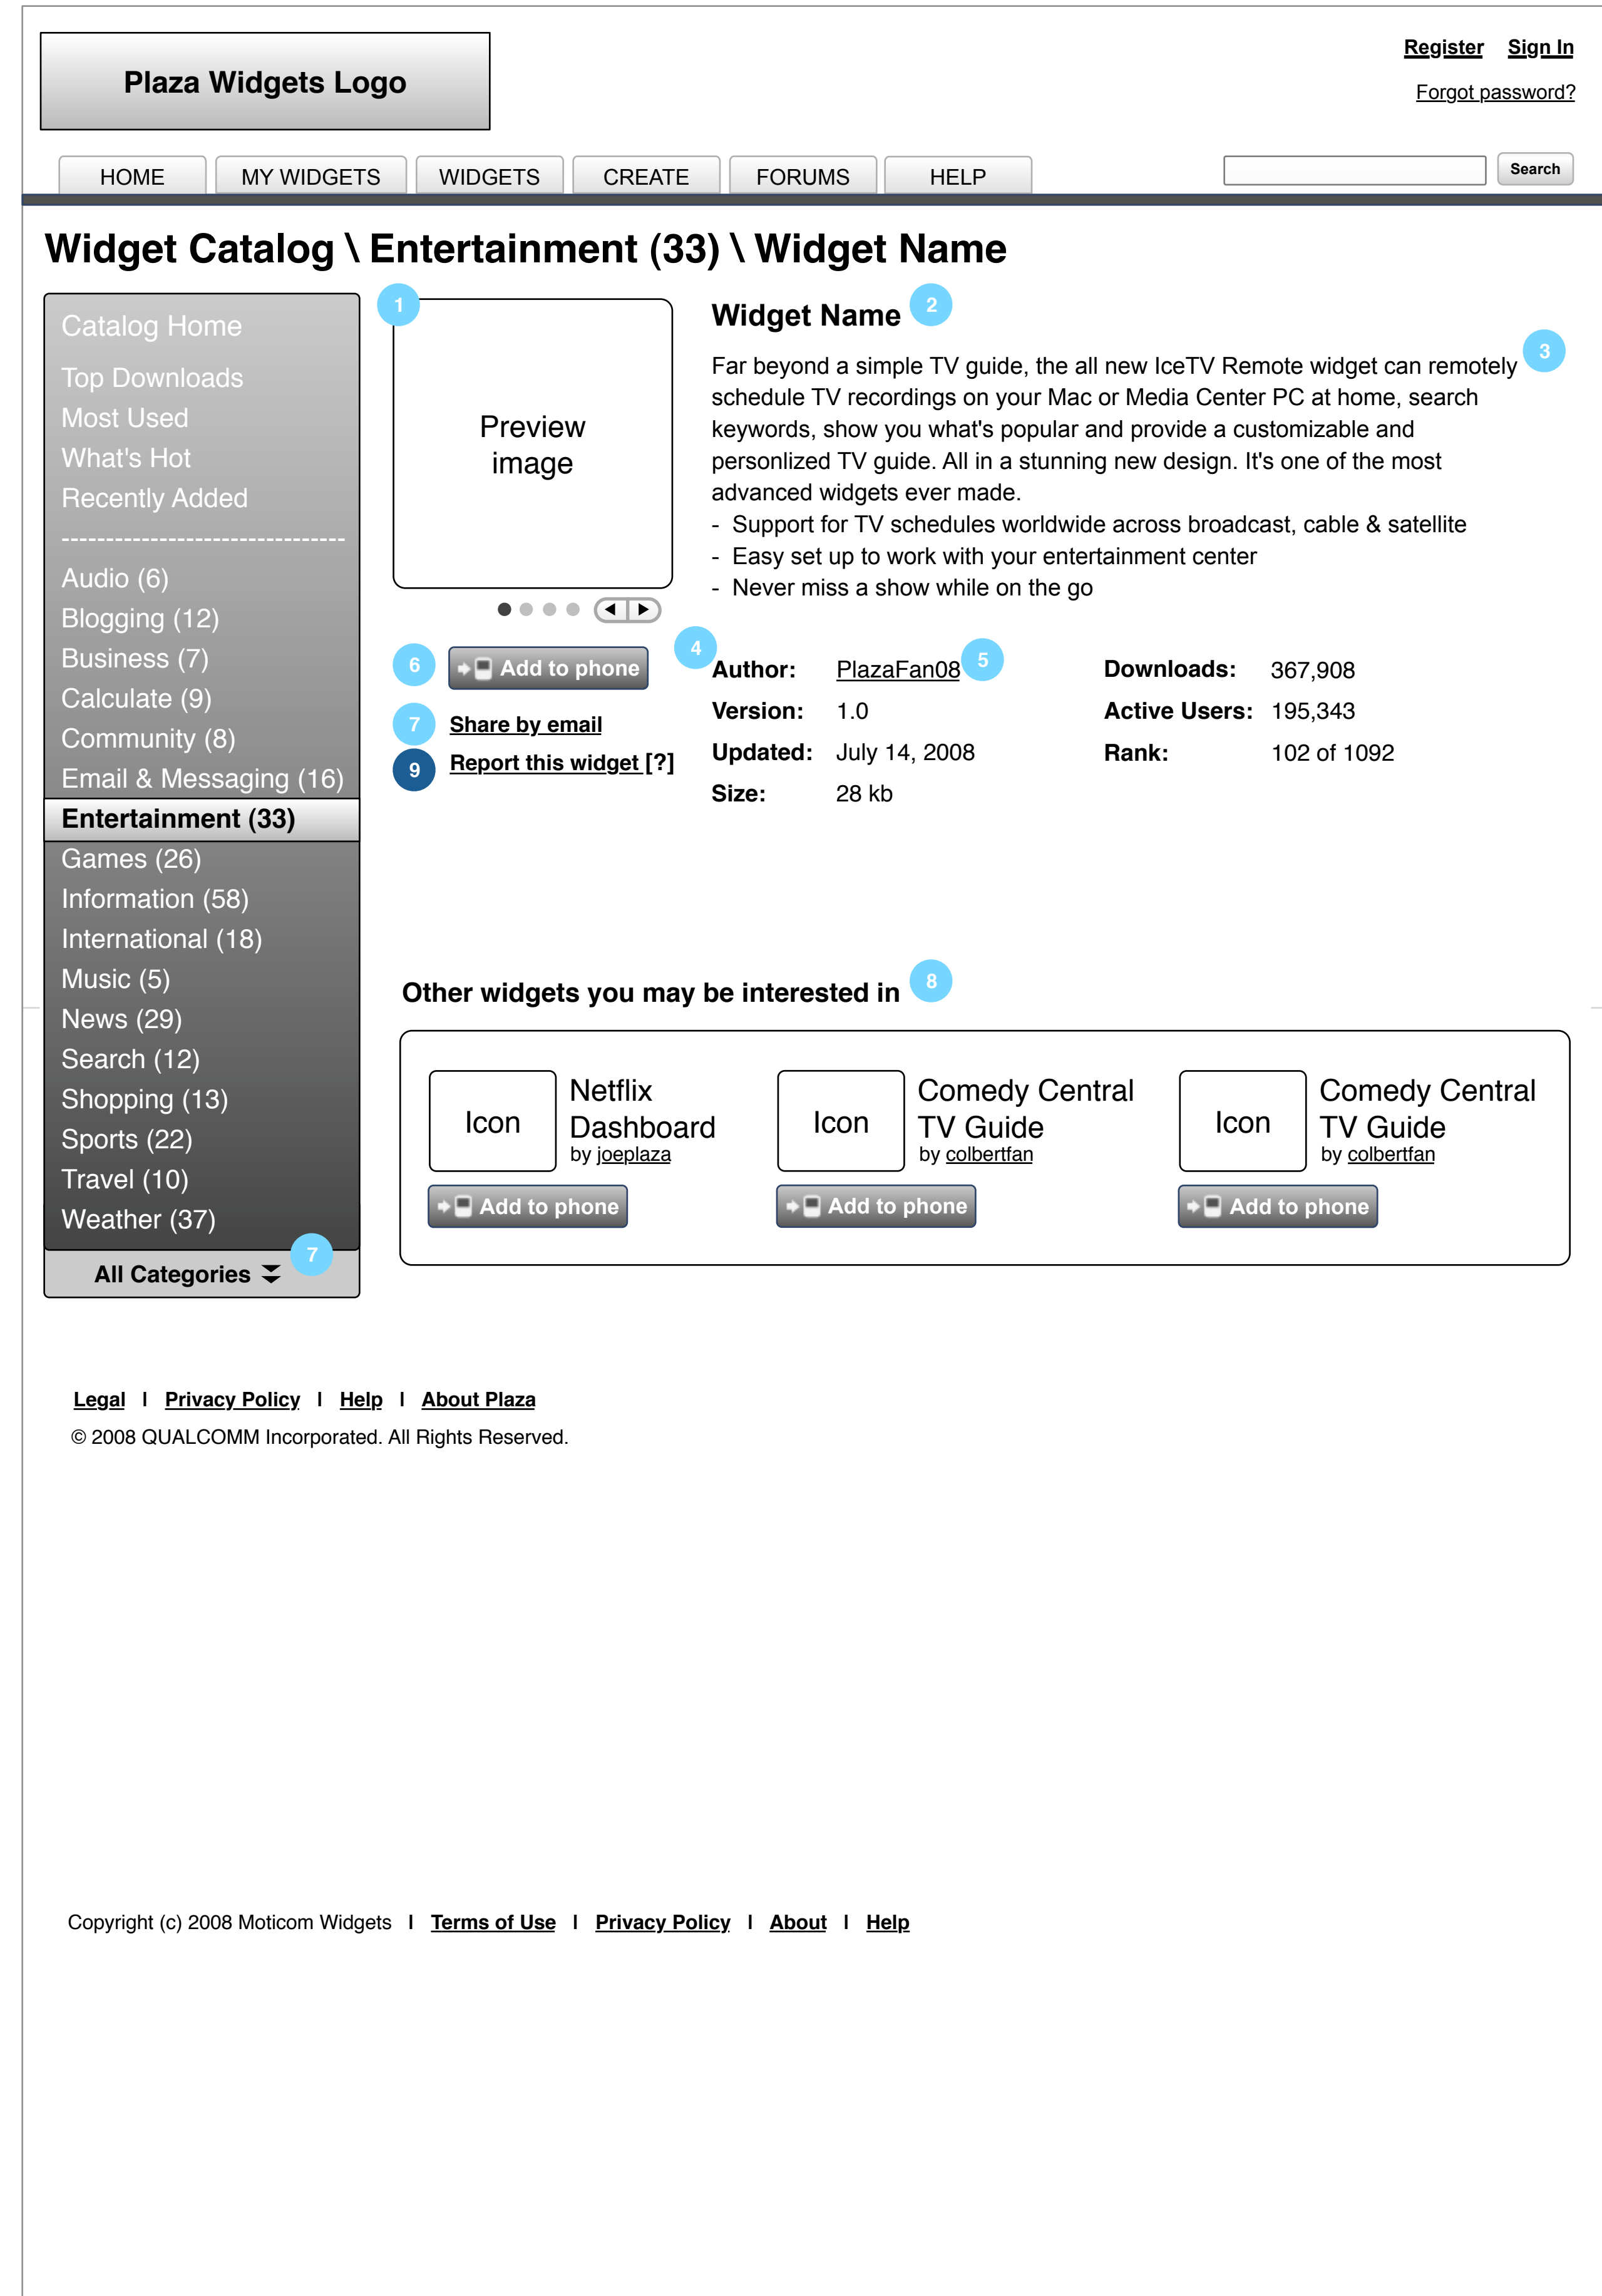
Plaza Widgets Logo

Register Sign In

Forgot password?

HOME | MY WIDGETS | WIDGETS | CREATE | FORUMS | HELP

Search

Widget Catalog \ Entertainment (33) \ Widget Name

Catalog Home
Top Downloads
Most Used
What's Hot
Recently Added
--------------------------------
Audio (6)
Blogging (12)
Business (7)
Calculate (9)
Community (8)
Email & Messaging (16)
Entertainment (33)
Games (26)
Information (58)
International (18)
Music (5)
News (29)
Search (12)
Shopping (13)
Sports (22)
Travel (10)
Weather (37)
All Categories
7

1
Preview image

Widget Name 2

Far beyond a simple TV guide, the all new IceTV Remote widget can remotely schedule TV recordings on your Mac or Media Center PC at home, search keywords, show you what's popular and provide a customizable and personlized TV guide. All in a stunning new design. It's one of the most advanced widgets ever made. 3
- Support for TV schedules worldwide across broadcast, cable & satellite
- Easy set up to work with your entertainment center
- Never miss a show while on the go

6 Add to phone
7 Share by email
9 Report this widget [?]

4
Author: PlazaFan08 5
Version: 1.0
Updated: July 14, 2008
Size: 28 kb

Downloads: 367,908
Active Users: 195,343
Rank: 102 of 1092

Other widgets you may be interested in 8

Icon Netflix Dashboard by joeplaza
Add to phone

Icon Comedy Central TV Guide by colbertfan
Add to phone

Icon Comedy Central TV Guide by colbertfan
Add to phone

Legal I Privacy Policy I Help I About Plaza
© 2008 QUALCOMM Incorporated. All Rights Reserved.

Copyright (c) 2008 Moticom Widgets I Terms of Use I Privacy Policy I About I Help